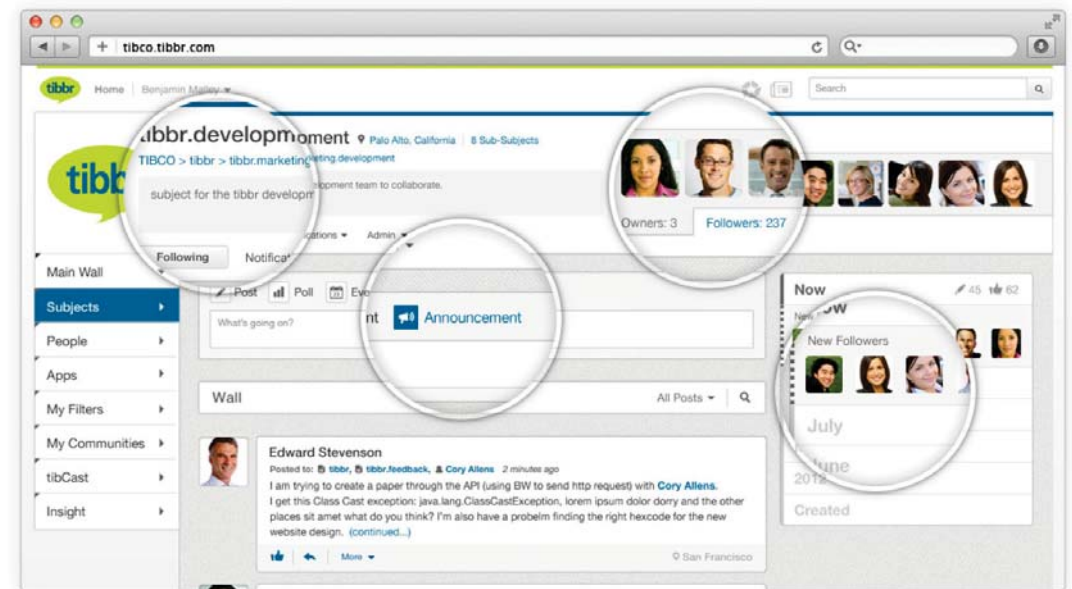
tibco.tibbr.com

tibbr Home Benjamin Malley

Search

tibbr.developm ment Palo Alto, California | 8 Sub-Subjects

TIBCO > tibbr > tibbr.marketing eting.development

subject for the tibbr developm opment team to collaborate.

tibbr

Following Notificat ications Admin

Owners: 3 Followers: 237

Main Wall

Subjects

People

Apps

My Filters

My Communities

tibCast

Insight

Post Poll Eve

nt Announcement

What's going on?

Wall

All Posts

Edward Stevenson

Posted to: tibbr, tibbr.feedback, Cory Allens 2 minutes ago

I am trying to create a paper through the API (using BW to send http request) with Cory Allens. I get this Class Cast exception: java.lang.ClassCastException, lorem ipsum dolor dorry and the other places sit amet what do you think? I'm also have a probelm finding the right hexcode for the new website design. (continued...)

More

San Francisco

Now 45 62

ow

New Followers

July

June

2012

Created